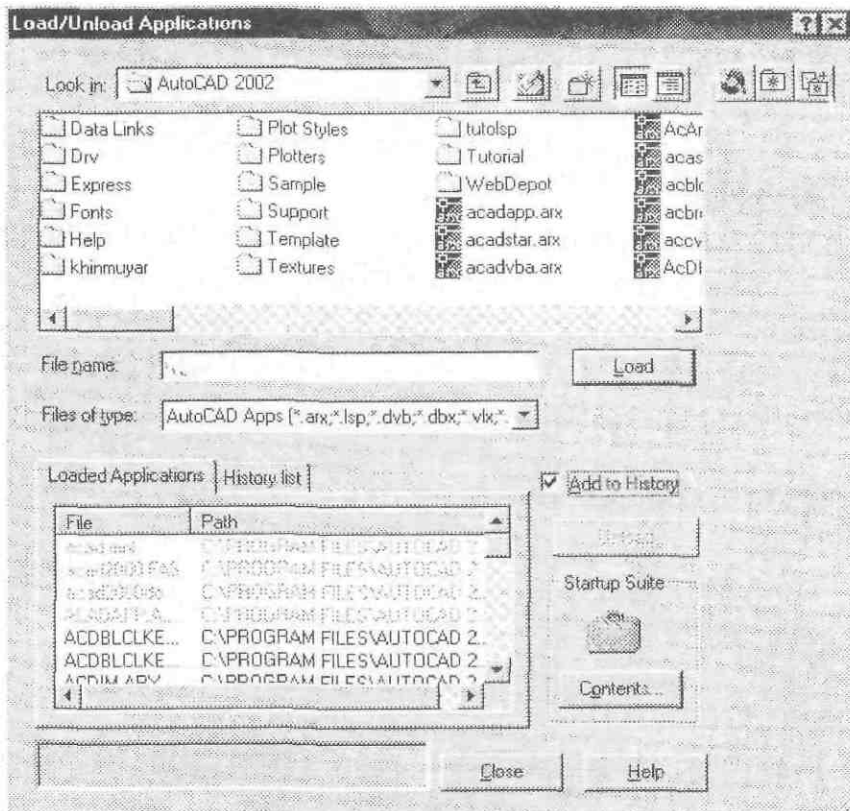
Load/Unload Applications

Look in: AutoCAD 2002

Data Links
Drv
Express
Fonts
Help
khinmuyar

Plot Styles
Plotters
Sample
Support
Template
Textures

tutolsp
Tutorial
WebDepot
acadapp.arx
acadstar.arx
acadvba.arx

AcAr
acas
acblc
acbr
accv
AcDI

File name: *.*

Load

Files of type: AutoCAD Apps (*.arx;*.lsp;*.dvb;*.dbx;*.vlx;*.

Loaded Applications | History list

Add to History

| File | Path |
|---|---|
| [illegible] | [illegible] |
| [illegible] | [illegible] |
| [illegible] | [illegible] |
| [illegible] | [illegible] |
| ACDBLCLKE... | C:\PROGRAM FILES\AUTOCAD 2... |
| ACDBLCLKE... | C:\PROGRAM FILES\AUTOCAD 2... |
| ACDIM.ARX | C:\PROGRAM FILES\AUTOCAD 2... |

Unload

Startup Suite

Contents...

Close

Help